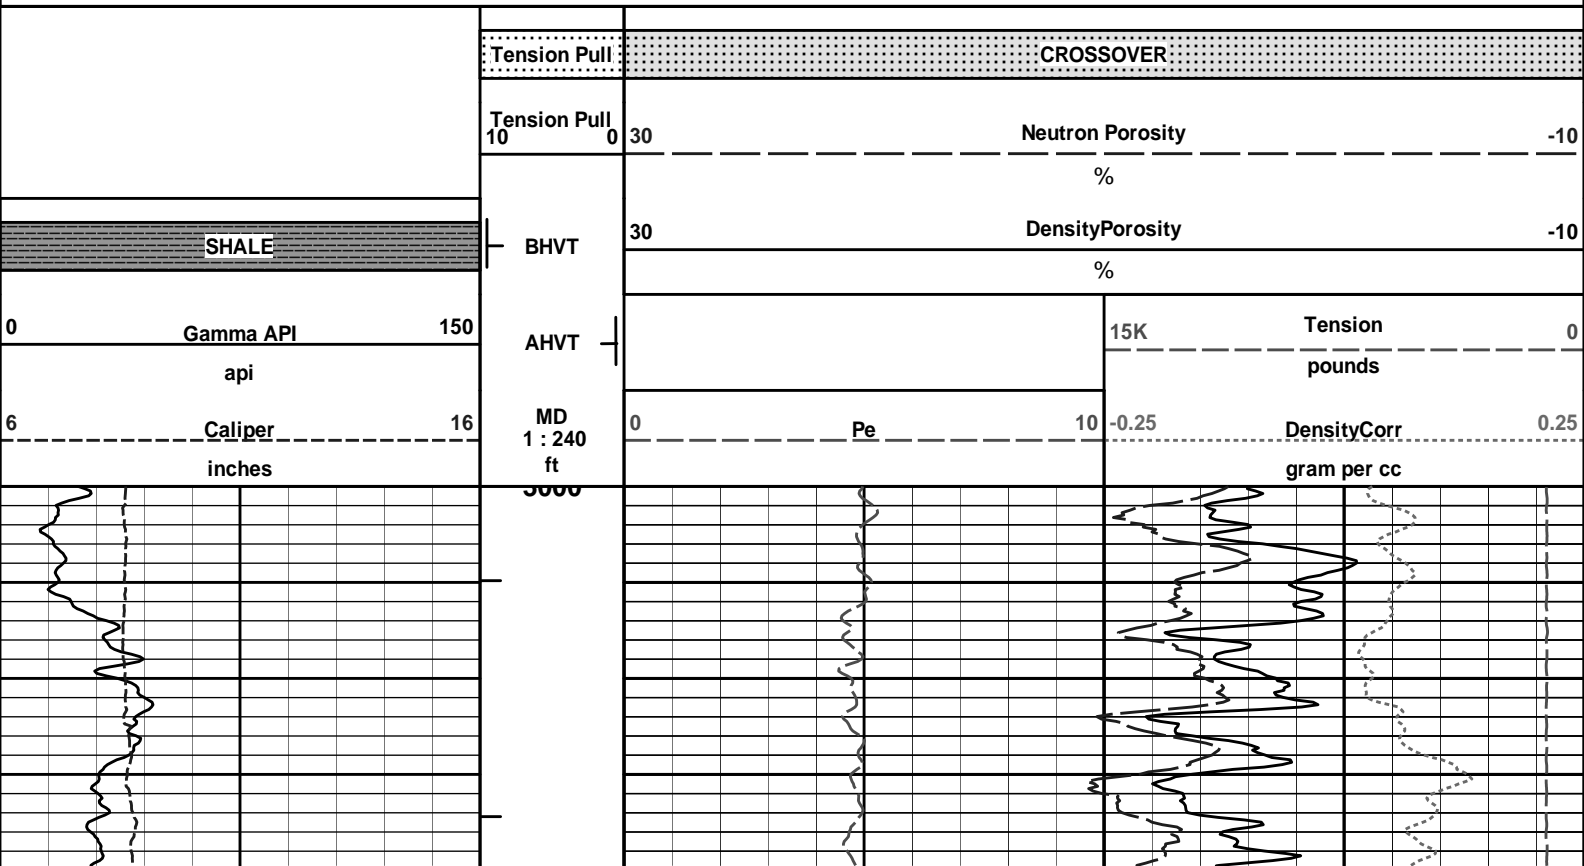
Tension Pull

CROSSOVER

Tension Pull
10 0

30 Neutron Porosity -10
%

30 DensityPorosity -10
%

SHALE

BHVT

AHVT

0 Gamma API 150
api

6 Caliper 16
inches

MD
1 : 240
ft

15K Tension 0
pounds

0 Pe 10

-0.25 DensityCorr 0.25
gram per cc

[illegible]